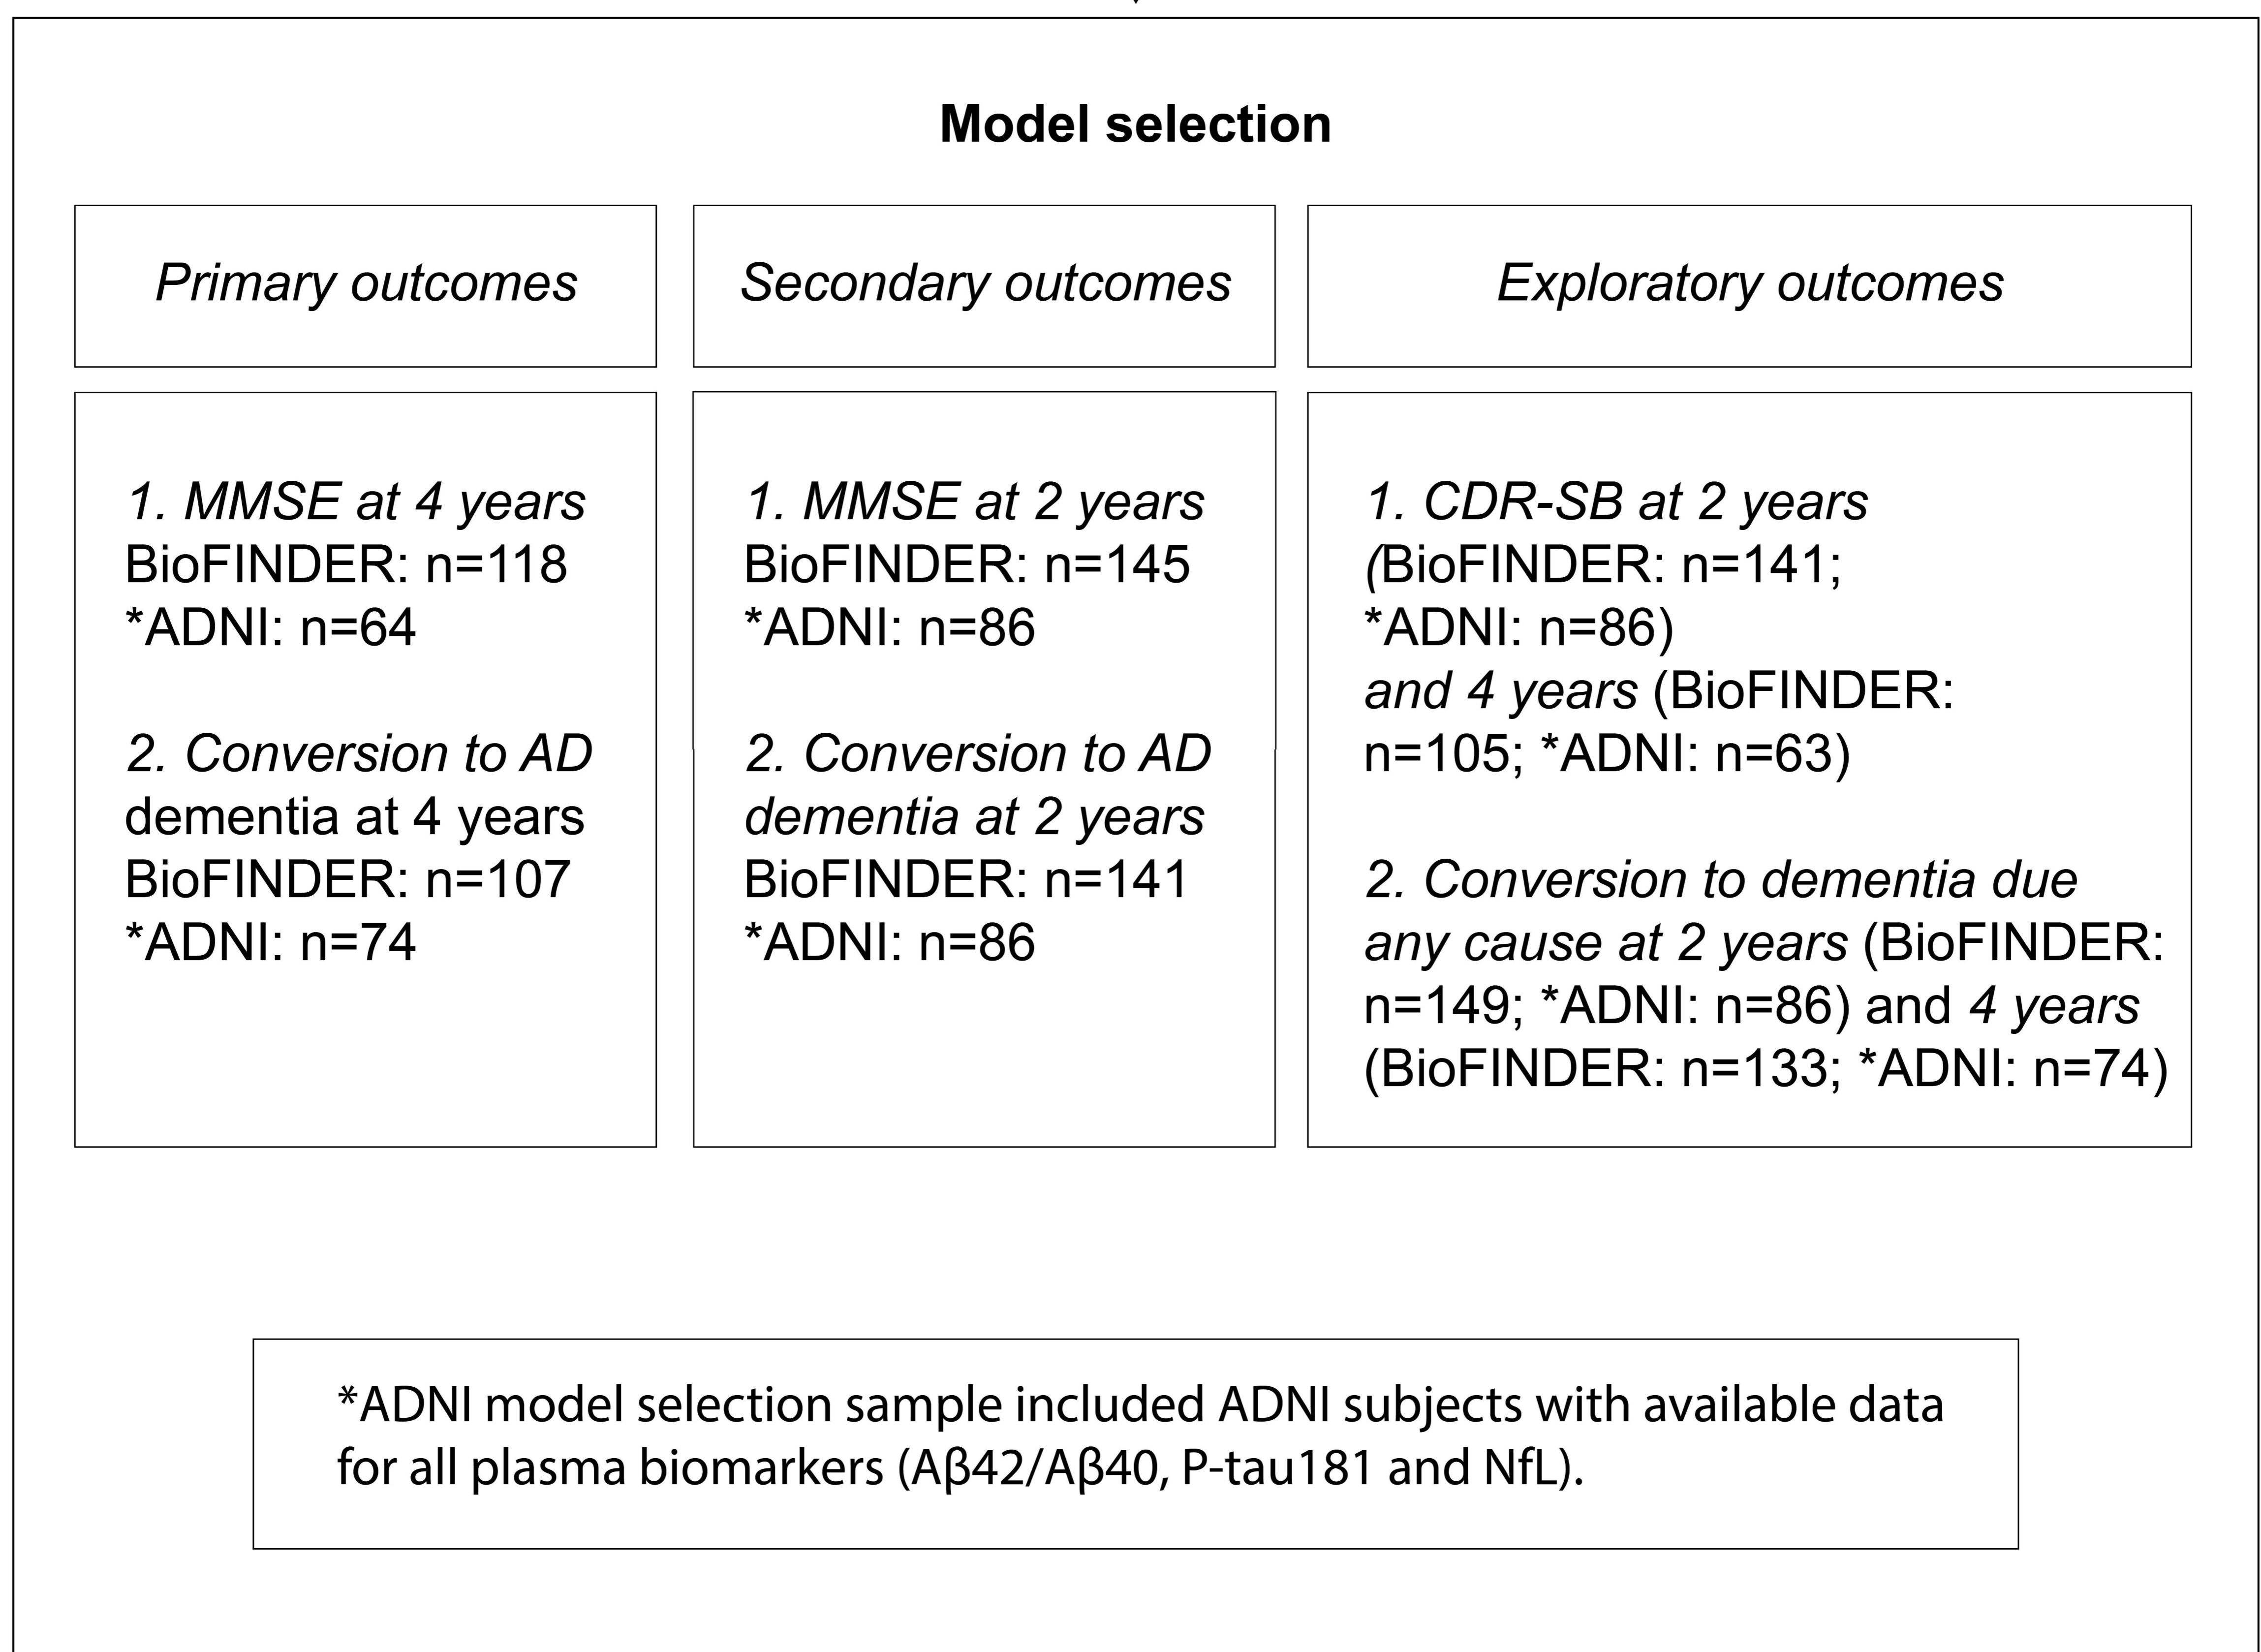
Model selection

Primary outcomes

Secondary outcomes

Exploratory outcomes

1. MMSE at 4 years
BioFINDER: n=118
*ADNI: n=64

2. Conversion to AD dementia at 4 years
BioFINDER: n=107
*ADNI: n=74

1. MMSE at 2 years
BioFINDER: n=145
*ADNI: n=86

2. Conversion to AD dementia at 2 years
BioFINDER: n=141
*ADNI: n=86

1. CDR-SB at 2 years (BioFINDER: n=141; *ADNI: n=86) and 4 years (BioFINDER: n=105; *ADNI: n=63)

2. Conversion to dementia due any cause at 2 years (BioFINDER: n=149; *ADNI: n=86) and 4 years (BioFINDER: n=133; *ADNI: n=74)

*ADNI model selection sample included ADNI subjects with available data for all plasma biomarkers (Aβ42/Aβ40, P-tau181 and NfL).